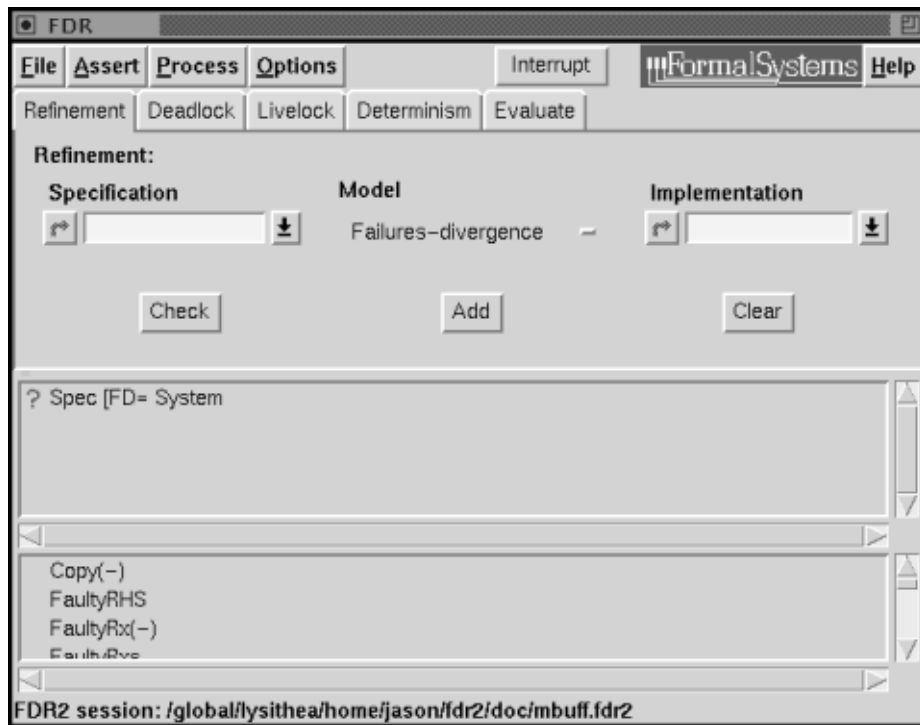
FDR

File Assert Process Options Interrupt FormalSystems Help

Refinement Deadlock Livelock Determinism Evaluate

Refinement:

Specification

Model

Implementation

Failures–divergence

Check

Add

Clear

? Spec [FD= System

Copy(–)
FaultyRHS
FaultyRx(–)
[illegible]

FDR2 session: /global/lysithea/home/jason/fdr2/doc/mbuff.fdr2